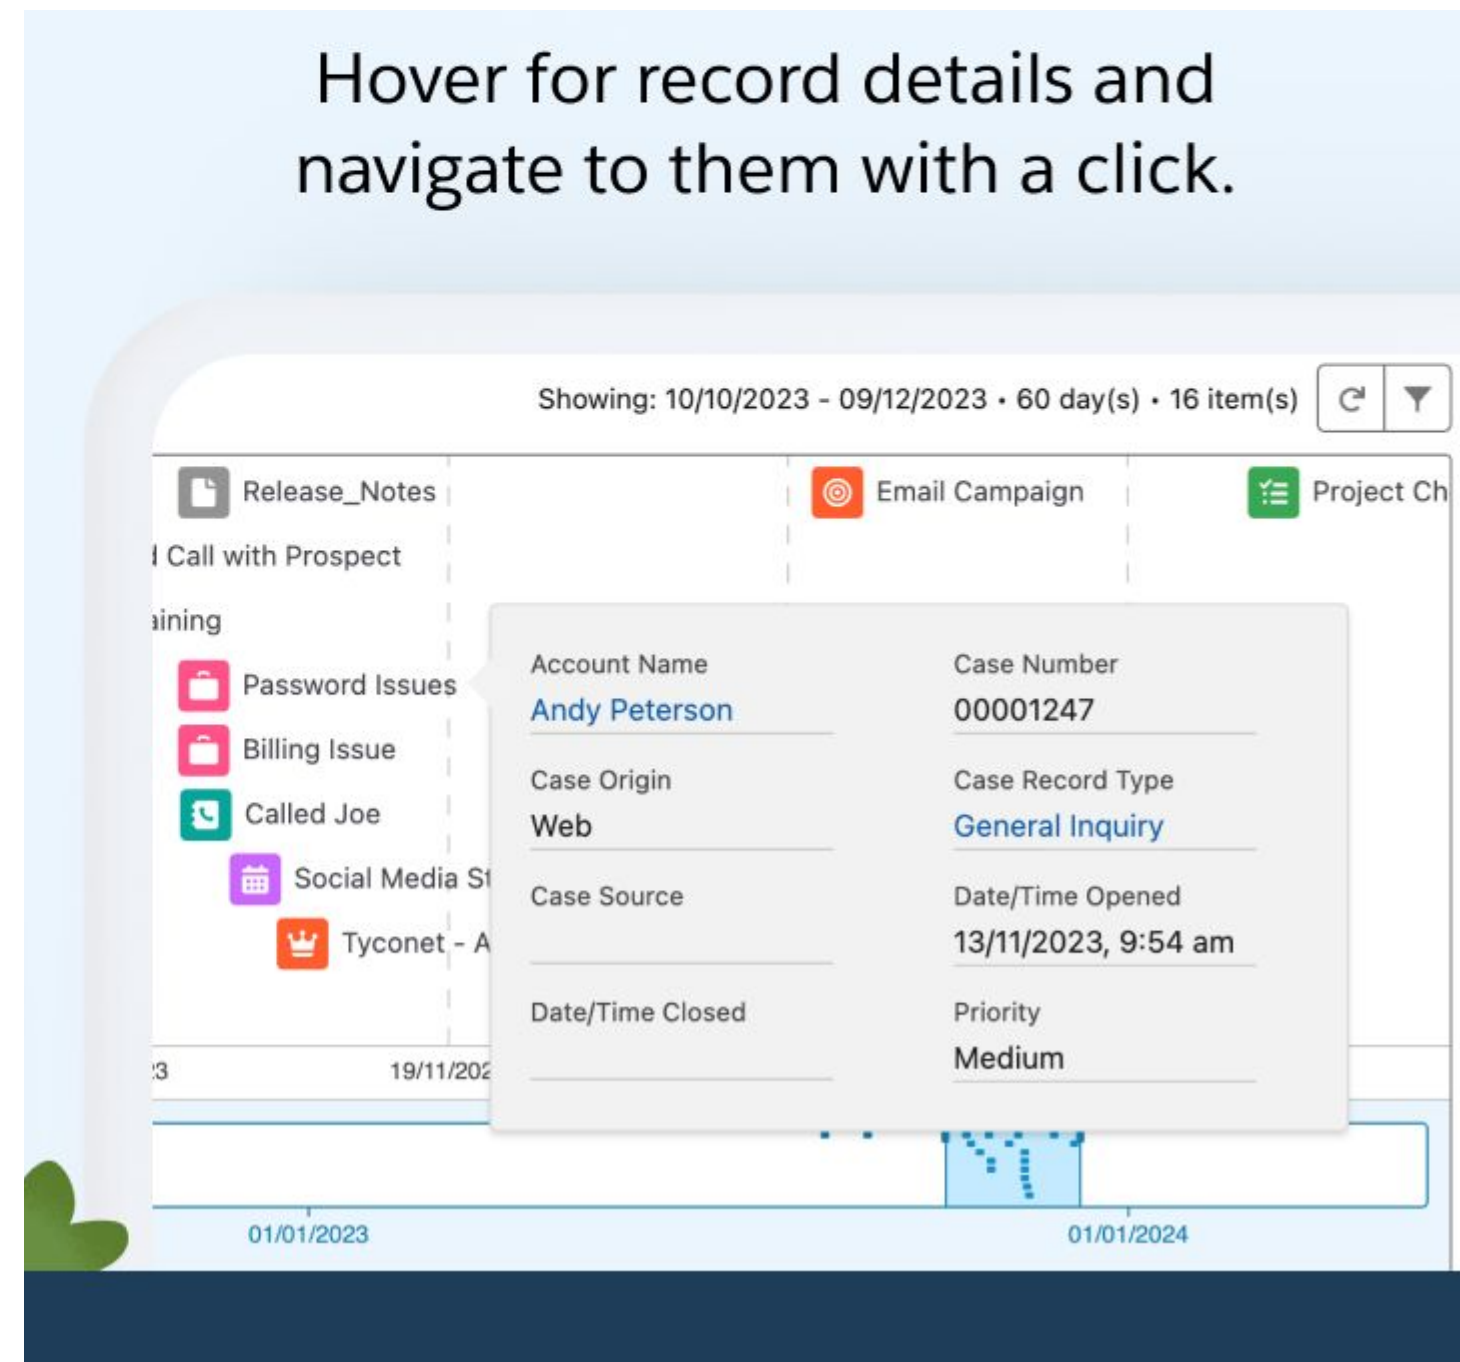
Hover for record details and navigate to them with a click.

Showing: 10/10/2023 - 09/12/2023 • 60 day(s) • 16 item(s)

Release_Notes

Email Campaign

Project Ch

Call with Prospect

aining

Password Issues

Billing Issue

Called Joe

Social Media St

Tyconet - A

Account Name
Andy Peterson

Case Number
00001247

Case Origin
Web

Case Record Type
General Inquiry

Case Source

Date/Time Opened
13/11/2023, 9:54 am

Date/Time Closed

Priority
Medium

3

19/11/202

01/01/2023

01/01/2024